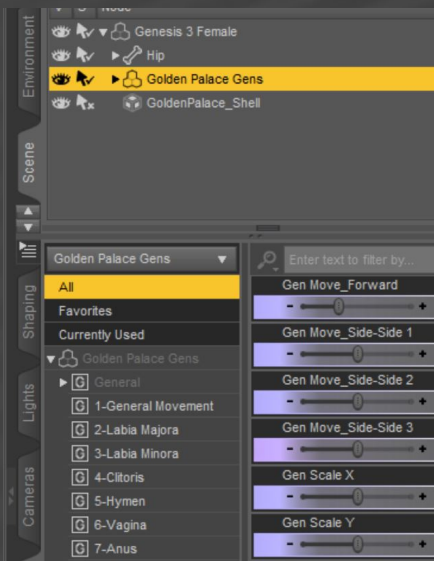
Node
Genesis 3 Female
Hip
Golden Palace Gens
GoldenPalace_Shell

Environment
Scene
Shaping
Lights
Cameras

Golden Palace Gens
Enter text to filter by...

All
Favorites
Currently Used
Golden Palace Gens
General
G 1-General Movement
G 2-Labia Majora
G 3-Labia Minora
G 4-Clitoris
G 5-Hymen
G 6-Vagina
G 7-Anus

Gen Move_Forward
- +
Gen Move_Side-Side 1
- +
Gen Move_Side-Side 2
- +
Gen Move_Side-Side 3
- +
Gen Scale X
- +
Gen Scale Y
- +